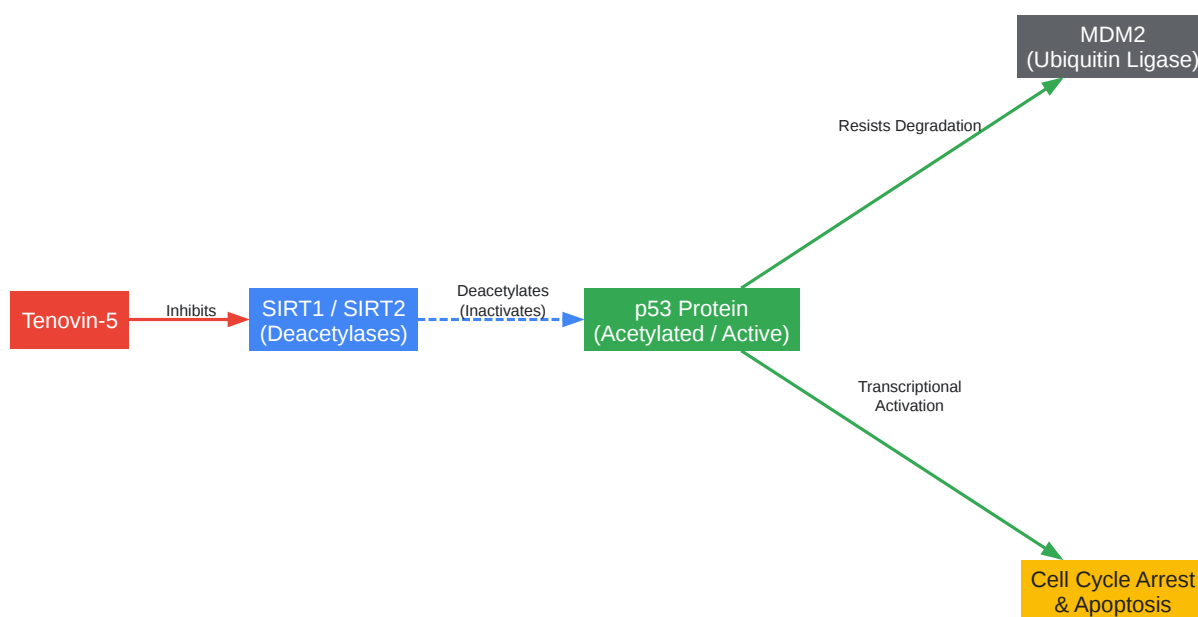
MDM2
(Ubiquitin Ligase)

Resists Degradation

Tenovin-5

Inhibits

SIRT1 / SIRT2
(Deacetylases)

Deacetylates
(Inactivates)

p53 Protein
(Acetylated / Active)

Transcriptional
Activation

Cell Cycle Arrest
& Apoptosis